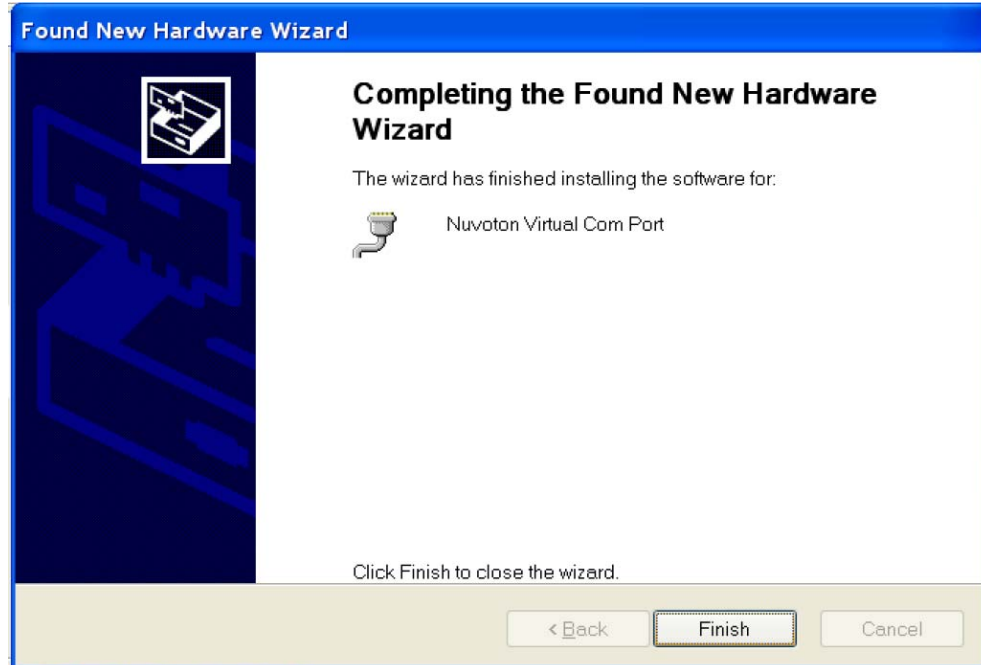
Found New Hardware Wizard

Completing the Found New Hardware Wizard

The wizard has finished installing the software for:

Nuvoton Virtual Com Port

Click Finish to close the wizard.

< Back

Finish

Cancel